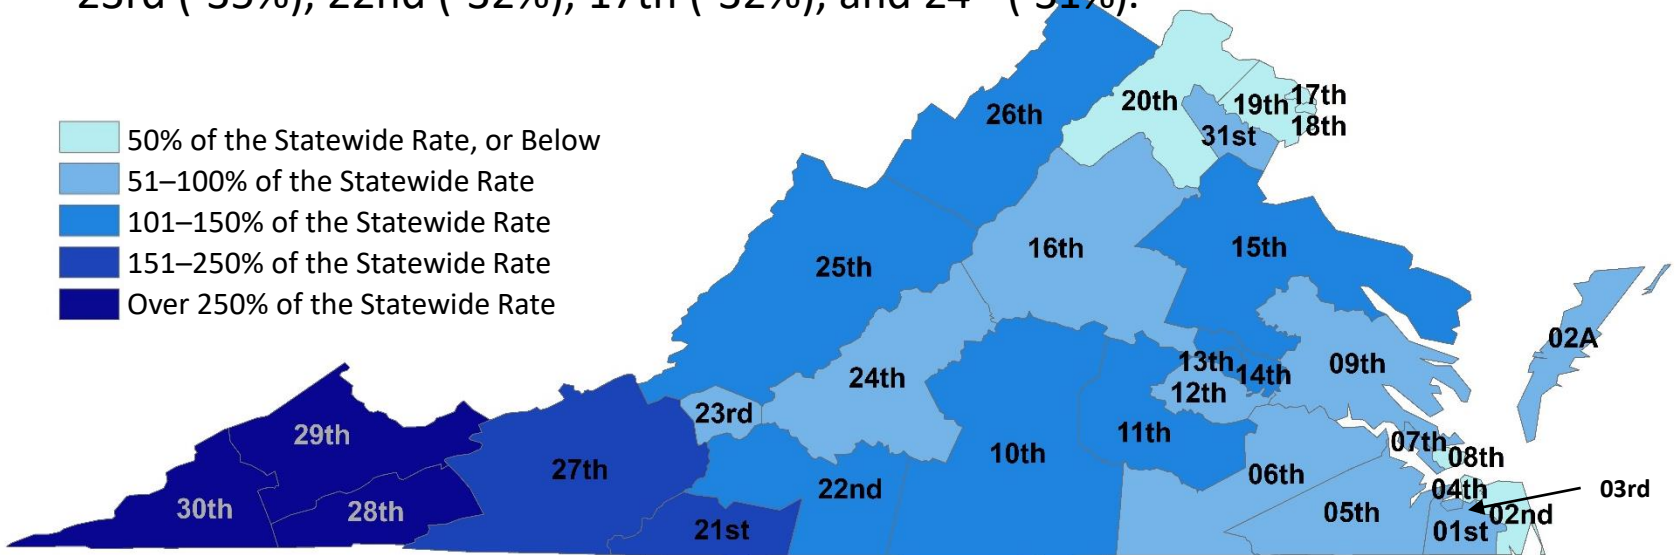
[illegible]

50% of the Statewide Rate, or Below
51–100% of the Statewide Rate
101–150% of the Statewide Rate
151–250% of the Statewide Rate
Over 250% of the Statewide Rate

26th
20th
19th
17th
18th
31st
16th
15th
25th
02A
24th
13th
14th
09th
12th
23rd
29th
11th
07th
08th
10th
27th
06th
03rd
04th
22nd
30th
28th
05th
02nd
01st
21st